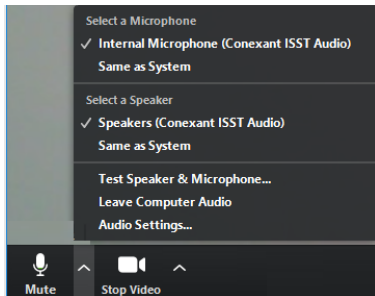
Select a Microphone
✓ Internal Microphone (Conexant ISST Audio)
Same as System

Select a Speaker
✓ Speakers (Conexant ISST Audio)
Same as System

Test Speaker & Microphone...
Leave Computer Audio
Audio Settings...

Mute
Stop Video